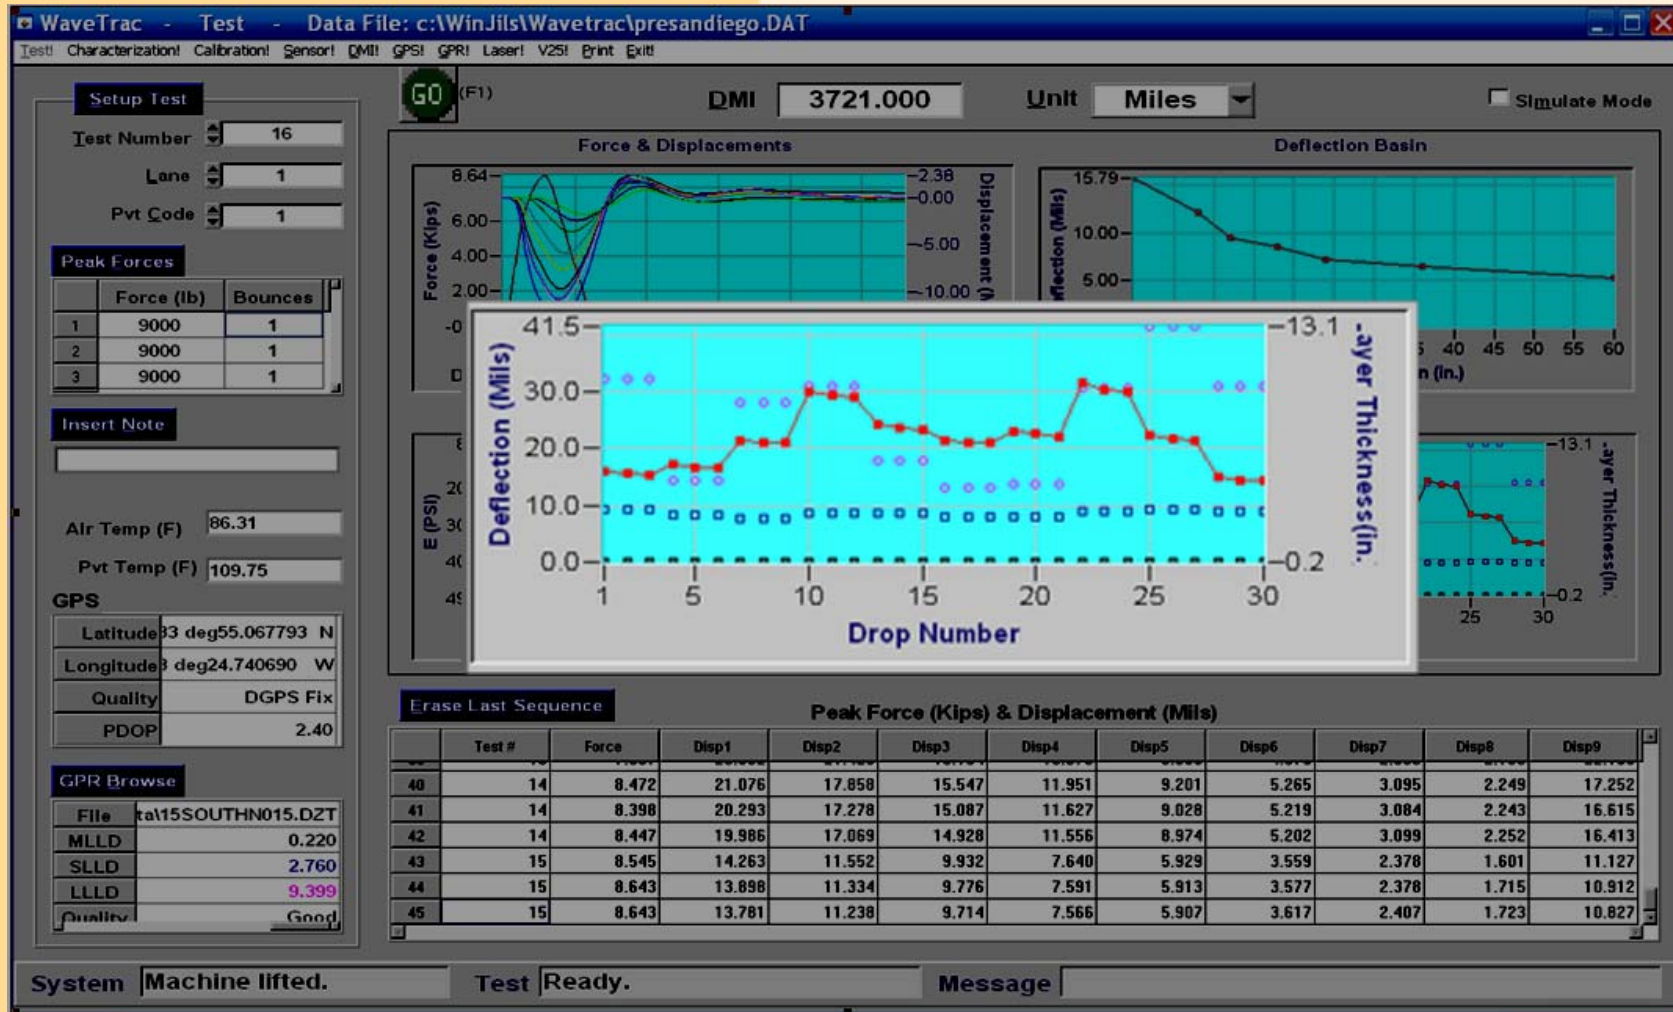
WaveTrac - Test - Data File: c:\WinJils\Wavetrac\presandiego.DAT

Test! Characterization! Calibration! Sensor! DMI! GPS! GPR! Laser! V25! Print Exit!

Setup Test

Test Number 16

Lane 1

Pvt Code 1

GO (F1)

DMI 3721.000

Unit Miles

Simulate Mode

Force & Displacements

8.64 6.00 4.00 2.00 -0

Force (Kips)

-2.38 -0.00 -5.00 -10.00

Displacement (

Deflection Basin

15.79 10.00 5.00

flection (Mils)

5 40 45 50 55 60

n (in.)

Peak Forces

| | Force (lb) | Bounces |
|---|---|---|
| 1 | 9000 | 1 |
| 2 | 9000 | 1 |
| 3 | 9000 | 1 |

Insert Note

Air Temp (F) 86.31

Pvt Temp (F) 109.75

GPS

| Latitude | 33 deg55.067793 N |
|---|---|
| Longitude | 3 deg24.740690 W |
| Quality | DGPS Fix |
| PDOP | 2.40 |

41.5 30.0 20.0 10.0 0.0

Deflection (Mils)

-13.1 -0.2

.ayer Thickness(in.

1 5 10 15 20 25 30

Drop Number

E (PSI)

-13.1 -0.2

.ayer Thickness(in.

25 30

GPR Browse

| File | ta\15SOUTHN015.DZT |
|---|---|
| MLLD | 0.220 |
| SLLD | 2.760 |
| LLLD | 9.399 |
| Quality | Good |

Erase Last Sequence

Peak Force (Kips) & Displacement (Mils)

| | Test # | Force | Disp1 | Disp2 | Disp3 | Disp4 | Disp5 | Disp6 | Disp7 | Disp8 | Disp9 |
|---|---|---|---|---|---|---|---|---|---|---|---|
| 40 | 14 | 8.472 | 21.076 | 17.858 | 15.547 | 11.951 | 9.201 | 5.265 | 3.095 | 2.249 | 17.252 |
| 41 | 14 | 8.398 | 20.293 | 17.278 | 15.087 | 11.627 | 9.028 | 5.219 | 3.084 | 2.243 | 16.615 |
| 42 | 14 | 8.447 | 19.986 | 17.069 | 14.928 | 11.556 | 8.974 | 5.202 | 3.099 | 2.252 | 16.413 |
| 43 | 15 | 8.545 | 14.263 | 11.552 | 9.932 | 7.640 | 5.929 | 3.559 | 2.378 | 1.601 | 11.127 |
| 44 | 15 | 8.643 | 13.898 | 11.334 | 9.776 | 7.591 | 5.913 | 3.577 | 2.378 | 1.715 | 10.912 |
| 45 | 15 | 8.643 | 13.781 | 11.238 | 9.714 | 7.566 | 5.907 | 3.617 | 2.407 | 1.723 | 10.827 |

System Machine lifted. Test Ready. Message